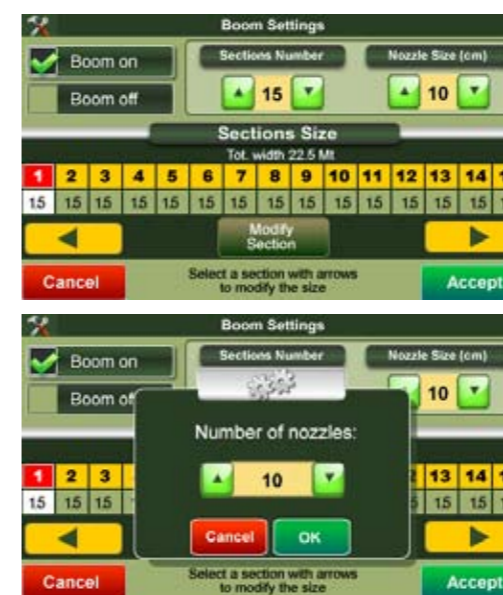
Boom Settings

Boom on

Boom off

Sections Number

15

Nozzle Size (cm)

10

Sections Size

Tot. width 22.5 Mt

| 1 | 2 | 3 | 4 | 5 | 6 | 7 | 8 | 9 | 10 | 11 | 12 | 13 | 14 |
|---|---|---|---|---|---|---|---|---|---|---|---|---|---|
| 15 | 15 | 15 | 15 | 15 | 15 | 15 | 15 | 15 | 15 | 15 | 15 | 15 | 15 |

Modify Section

Cancel

Select a section with arrows to modify the size

Accept

Boom Settings

Boom on

Boom of

Sections Number

Nozzle Size (cm)

10

Number of nozzles:

10

Cancel

OK

| 1 | 2 | 3 | 13 | 14 |
|---|---|---|---|---|
| 15 | 15 | 15 | 15 | 15 |

Cancel

Select a section with arrows to modify the size

Accept